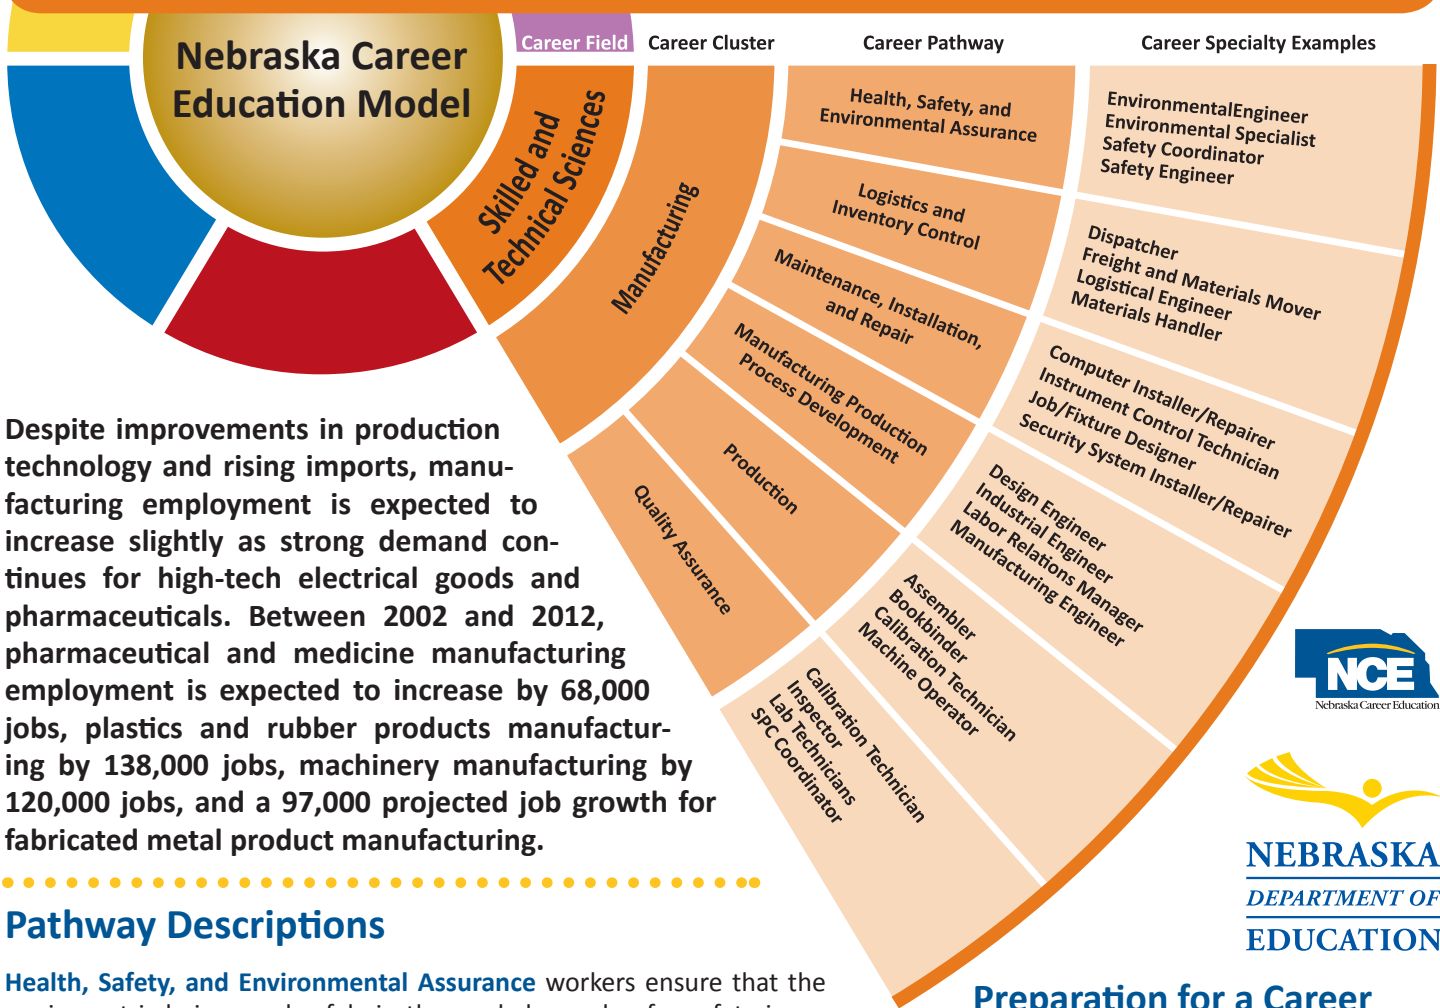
Nebraska Career Education Model

Career Field

Career Cluster

Career Pathway

Career Specialty Examples

Skilled and Technical Sciences

Manufacturing

Health, Safety, and Environmental Assurance

EnvironmentalEngineer
Environmental Specialist
Safety Coordinator
Safety Engineer

Logistics and Inventory Control

Dispatcher
Freight and Materials Mover
Logistical Engineer
Materials Handler

Maintenance, Installation, and Repair

Computer Installer/Repairer
Instrument Control Technician
Job/Fixture Designer
Security System Installer/Repairer

Manufacturing Production Process Development

Design Engineer
Industrial Engineer
Labor Relations Manager
Manufacturing Engineer

Production

Assembler
Bookbinder
Calibration Technician
Machine Operator

Quality Assurance

Calibration Technician
Inspector
Lab Technicians
SPC Coordinator

Despite improvements in production technology and rising imports, manufacturing employment is expected to increase slightly as strong demand continues for high-tech electrical goods and pharmaceuticals. Between 2002 and 2012, pharmaceutical and medicine manufacturing employment is expected to increase by 68,000 jobs, plastics and rubber products manufacturing by 138,000 jobs, machinery manufacturing by 120,000 jobs, and a 97,000 projected job growth for fabricated metal product manufacturing.

NCE
Nebraska Career Education

NEBRASKA
DEPARTMENT OF
EDUCATION

Pathway Descriptions

Health, Safety, and Environmental Assurance workers ensure that the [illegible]

Preparation for a Career